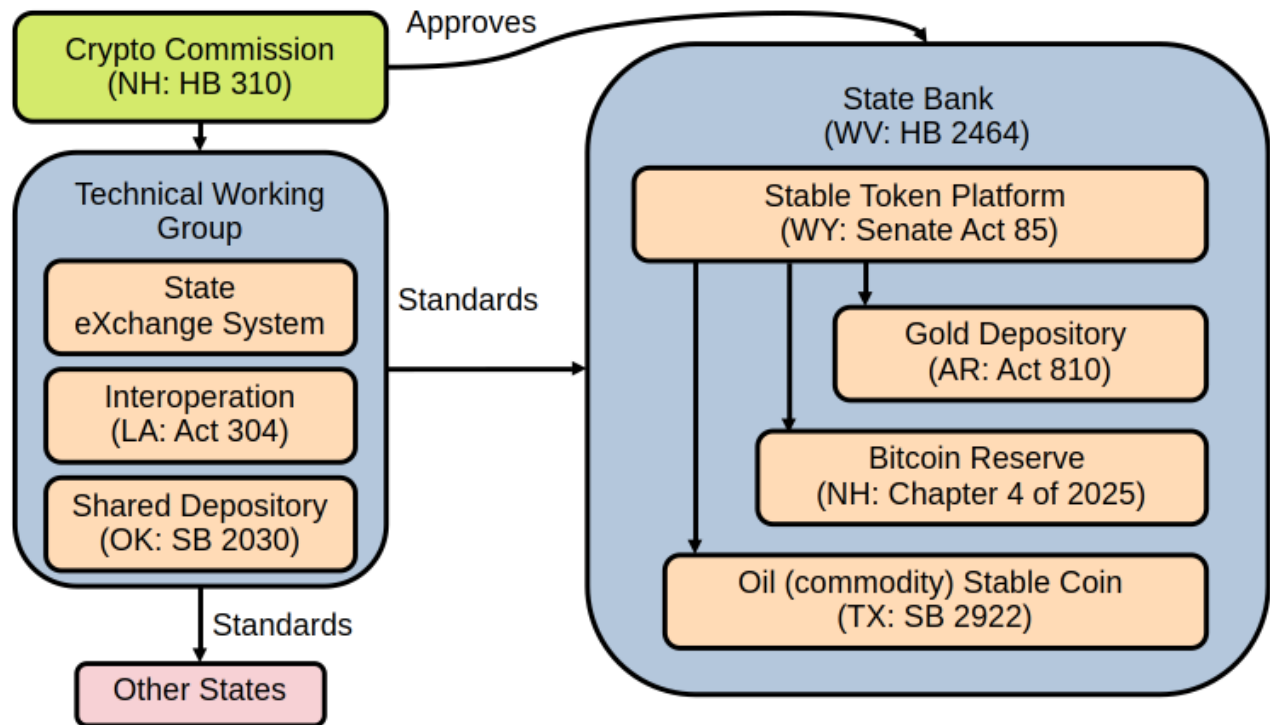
Crypto Commission
(NH: HB 310)

Approves

Technical Working Group

State eXchange System

Interoperation
(LA: Act 304)

Shared Depository
(OK: SB 2030)

Standards

State Bank
(WV: HB 2464)

Stable Token Platform
(WY: Senate Act 85)

Gold Depository
(AR: Act 810)

Bitcoin Reserve
(NH: Chapter 4 of 2025)

Oil (commodity) Stable Coin
(TX: SB 2922)

Standards

Other States